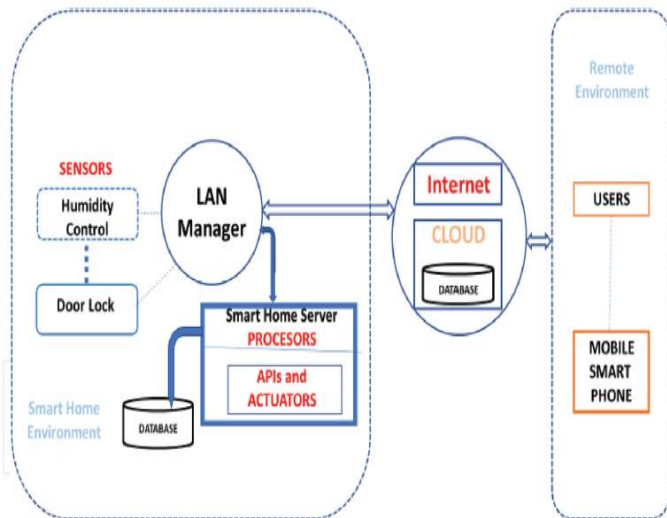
SENSORS

Humidity Control

Door Lock

LAN Manager

Smart Home Server
PROCESORS

APIs and ACTUATORS

DATABASE

Smart Home Environment

Internet

CLOUD

DATABASE

Remote Environment

USERS

MOBILE SMART PHONE